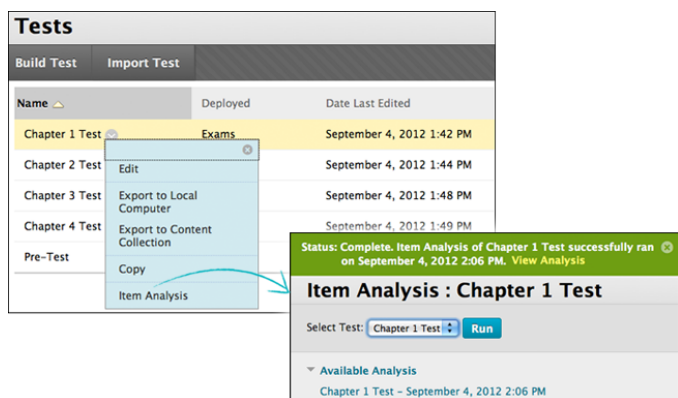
Tests

Build Test | Import Test

| Name | Deployed | Date Last Edited |
|---|---|---|
| Chapter 1 Test | Exams | September 4, 2012 1:42 PM |
| Chapter 2 Test | | September 4, 2012 1:44 PM |
| Chapter 3 Test | | September 4, 2012 1:48 PM |
| Chapter 4 Test | | September 4, 2012 1:49 PM |
| Pre-Test | | |

Edit
Export to Local Computer
Export to Content Collection
Copy
Item Analysis

Status: Complete. Item Analysis of Chapter 1 Test successfully ran on September 4, 2012 2:06 PM. View Analysis

Item Analysis : Chapter 1 Test

Select Test: Chapter 1 Test Run

Available Analysis
Chapter 1 Test - September 4, 2012 2:06 PM